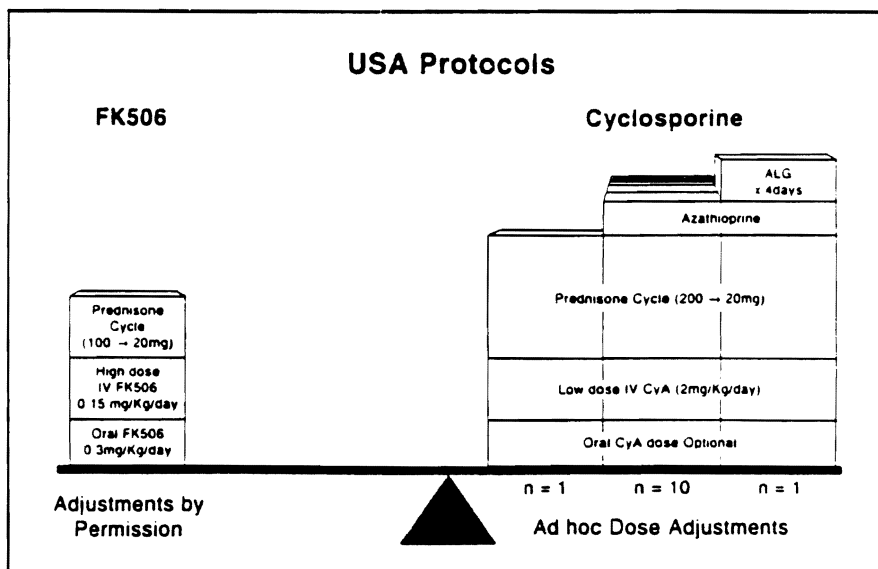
USA Protocols

FK506

Cyclosporine

ALG x 4days

Azathioprine

Prednisone Cycle (100 → 20mg)

High dose IV FK506 0 15 mg/Kg/day

Oral FK506 0 3mg/Kg/day

Prednisone Cycle (200 → 20mg)

Low dose IV CyA (2mg/Kg/day)

Oral CyA dose Optional

n = 1

n = 10

n = 1

Adjustments by Permission

Ad hoc Dose Adjustments